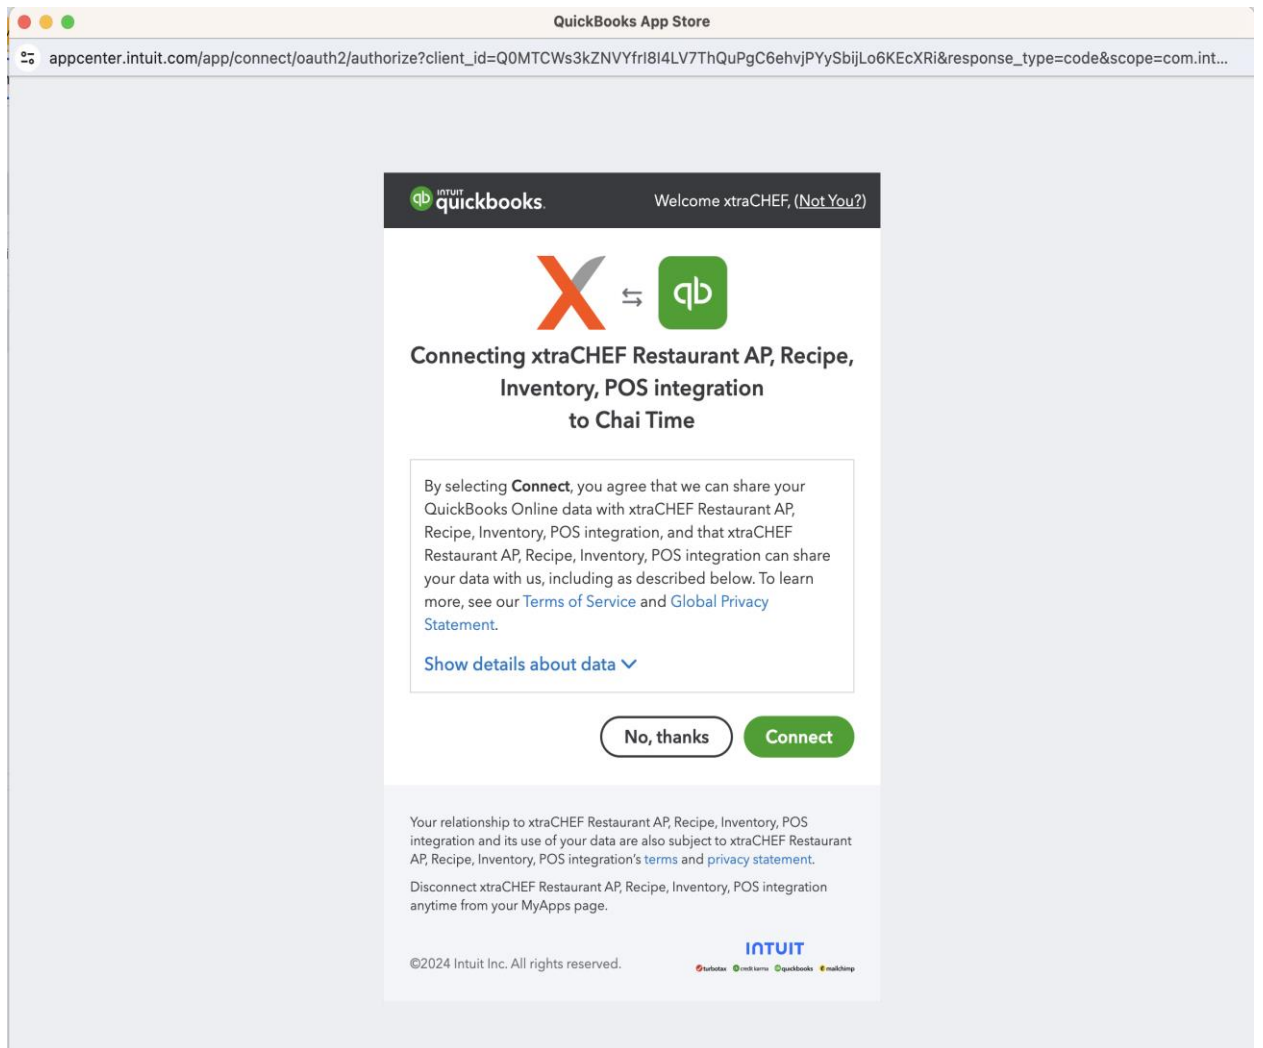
QuickBooks App Store

appcenter.intuit.com/app/connect/oauth2/authorize?client_id=Q0MTCWs3kZNVYfrl8I4LV7ThQuPgC6ehvjPYySbijLo6KEcXRi&response_type=code&scope=com.int...

intuit quickbooks

Welcome xtraCHEF, (Not You?)

Connecting xtraCHEF Restaurant AP, Recipe, Inventory, POS integration to Chai Time

By selecting Connect, you agree that we can share your QuickBooks Online data with xtraCHEF Restaurant AP, Recipe, Inventory, POS integration, and that xtraCHEF Restaurant AP, Recipe, Inventory, POS integration can share your data with us, including as described below. To learn more, see our Terms of Service and Global Privacy Statement.

Show details about data

No, thanks

Connect

Your relationship to xtraCHEF Restaurant AP, Recipe, Inventory, POS integration and its use of your data are also subject to xtraCHEF Restaurant AP, Recipe, Inventory, POS integration's terms and privacy statement.

Disconnect xtraCHEF Restaurant AP, Recipe, Inventory, POS integration anytime from your MyApps page.

©2024 Intuit Inc. All rights reserved.

INTUIT
turbotax creditkarma quickbooks mailchimp